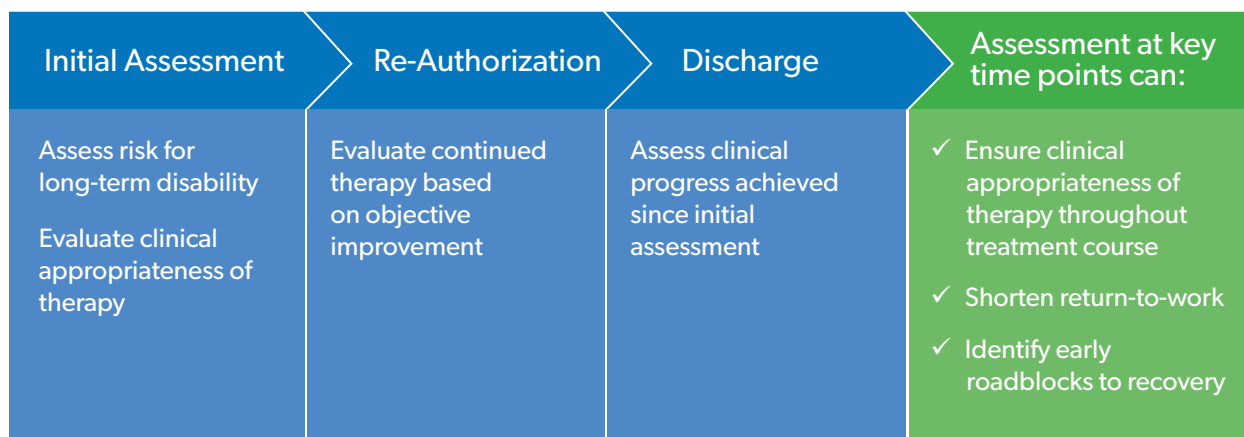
Initial Assessment

Assess risk for long-term disability

Evaluate clinical appropriateness of therapy

Re-Authorization

Evaluate continued therapy based on objective improvement

Discharge

Assess clinical progress achieved since initial assessment

Assessment at key time points can:

✓ Ensure clinical appropriateness of therapy throughout treatment course

✓ Shorten return-to-work

✓ Identify early roadblocks to recovery